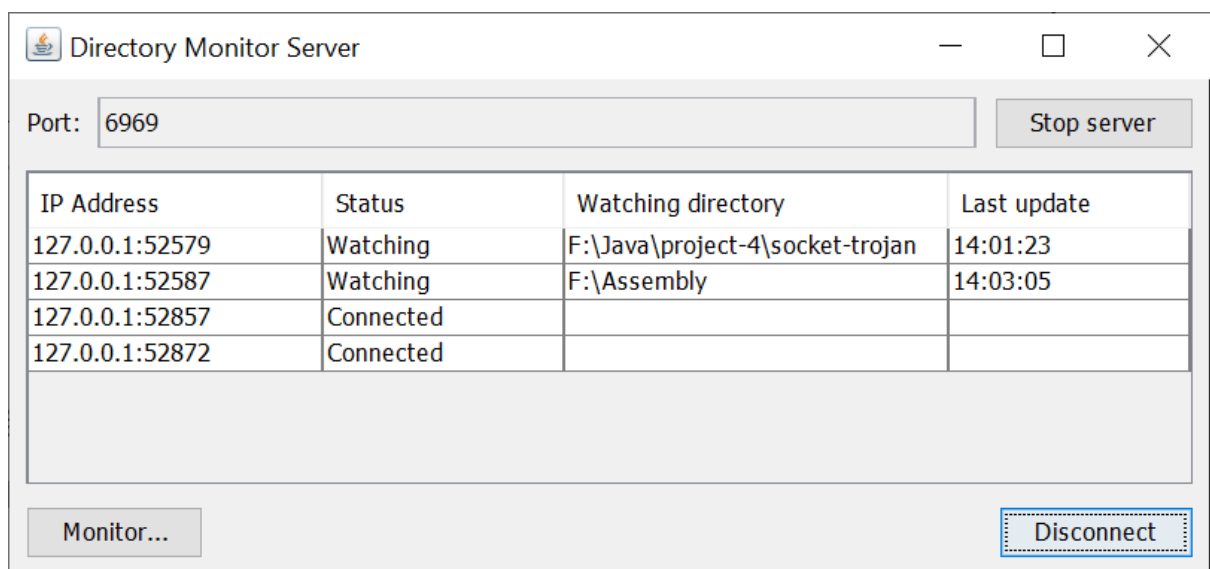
Directory Monitor Server

Port: 6969

Stop server

| IP Address | Status | Watching directory | Last update |
|---|---|---|---|
| 127.0.0.1:52579 | Watching | F:\Java\project-4\socket-trojan | 14:01:23 |
| 127.0.0.1:52587 | Watching | F:\Assembly | 14:03:05 |
| 127.0.0.1:52857 | Connected | | |
| 127.0.0.1:52872 | Connected | | |

Monitor...

Disconnect